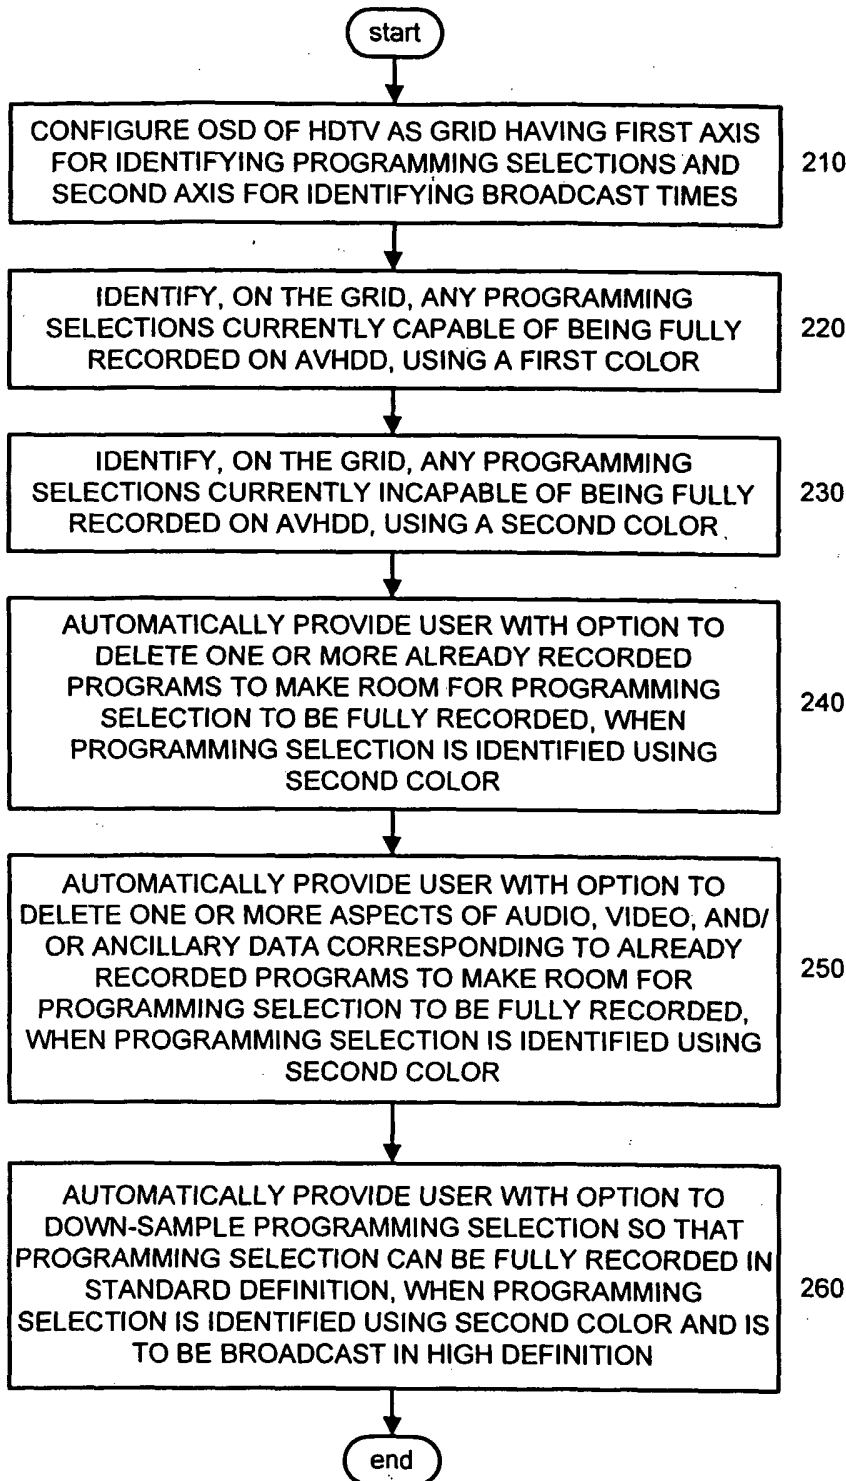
start

CONFIGURE OSD OF HDTV AS GRID HAVING FIRST AXIS FOR IDENTIFYING PROGRAMMING SELECTIONS AND SECOND AXIS FOR IDENTIFYING BROADCAST TIMES

210

IDENTIFY, ON THE GRID, ANY PROGRAMMING SELECTIONS CURRENTLY CAPABLE OF BEING FULLY RECORDED ON AVHDD, USING A FIRST COLOR

220

IDENTIFY, ON THE GRID, ANY PROGRAMMING SELECTIONS CURRENTLY INCAPABLE OF BEING FULLY RECORDED ON AVHDD, USING A SECOND COLOR

230

AUTOMATICALLY PROVIDE USER WITH OPTION TO DELETE ONE OR MORE ALREADY RECORDED PROGRAMS TO MAKE ROOM FOR PROGRAMMING SELECTION TO BE FULLY RECORDED, WHEN PROGRAMMING SELECTION IS IDENTIFIED USING SECOND COLOR

240

AUTOMATICALLY PROVIDE USER WITH OPTION TO DELETE ONE OR MORE ASPECTS OF AUDIO, VIDEO, AND/ OR ANCILLARY DATA CORRESPONDING TO ALREADY RECORDED PROGRAMS TO MAKE ROOM FOR PROGRAMMING SELECTION TO BE FULLY RECORDED, WHEN PROGRAMMING SELECTION IS IDENTIFIED USING SECOND COLOR

250

AUTOMATICALLY PROVIDE USER WITH OPTION TO DOWN-SAMPLE PROGRAMMING SELECTION SO THAT PROGRAMMING SELECTION CAN BE FULLY RECORDED IN STANDARD DEFINITION, WHEN PROGRAMMING SELECTION IS IDENTIFIED USING SECOND COLOR AND IS TO BE BROADCAST IN HIGH DEFINITION

260

end